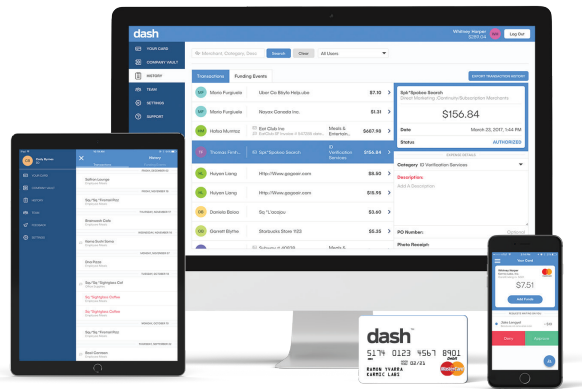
dash

Whitney Harper
$295.64

Log Out

YOUR CARD

COMPANY VAULT

HISTORY

TEAM

SETTINGS

SUPPORT

Merchant, Category, Desc

Search

Clear

All Users

Transactions

Funding Events

EXPORT TRANSACTION HISTORY

MF Mario Furguiele Uber Cio Bbyfo Help.ube $7.10

MF Mario Furguiele Nouvo Canada Inc. $1.31

HM Hafiza Mumtaz Eat Club Inc Meals & Entertain... $667.59

TV Thomas Vich... Sp*Spokeo Search ID Verification Services $156.84

HL Huiyen Liang http://www.gogoair.com $6.50

HL Huiyen Liang http://www.gogoair.com $19.95

DB Daniele Boico Sq *Liccapu $5.60

GB Garrett Blythe Starbucks Store 1123 $5.35

Sp*Spokeo Search

Direct Marketing -Continuity/Subscription Merchants

$156.84

Date March 22, 2017, 1:44 PM

Status AUTHORIZED

EXPENSE DETAILS

Category ID Verification Services

Description

Add A Description

PO Number:

Photo Receipt:

History

Your Card

Add Funds

$7.51

Deny

Approve

dash

5174 0123 4567 8901

RAMON YVARRA
KARMIC LABS

02/25